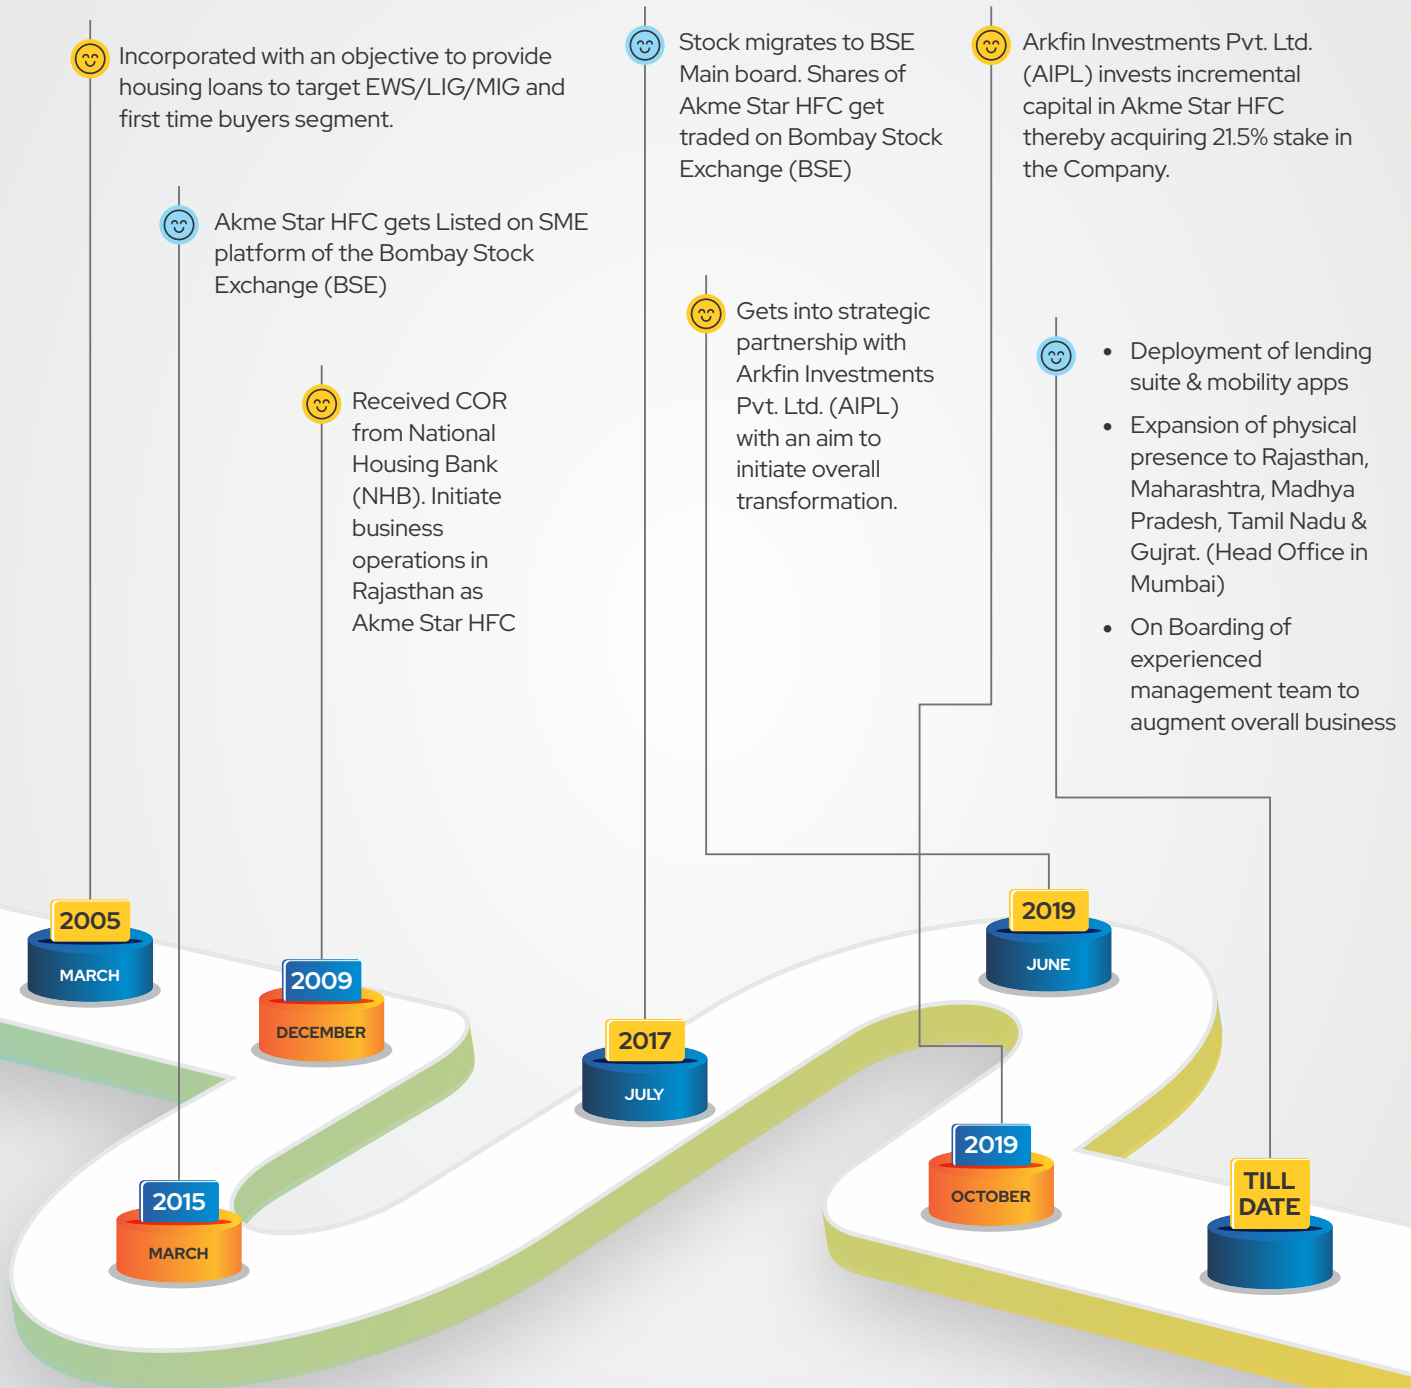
Incorporated with an objective to provide housing loans to target EWS/LIG/MIG and first time buyers segment.

Akme Star HFC gets Listed on SME platform of the Bombay Stock Exchange (BSE)

Received COR from National Housing Bank (NHB). Initiate business operations in Rajasthan as Akme Star HFC

Stock migrates to BSE Main board. Shares of Akme Star HFC get traded on Bombay Stock Exchange (BSE)

Gets into strategic partnership with Arkfin Investments Pvt. Ltd. (AIPL) with an aim to initiate overall transformation.

Arkfin Investments Pvt. Ltd. (AIPL) invests incremental capital in Akme Star HFC thereby acquiring 21.5% stake in the Company.

- Deployment of lending suite & mobility apps
- Expansion of physical presence to Rajasthan, Maharashtra, Madhya Pradesh, Tamil Nadu & Gujrat. (Head Office in Mumbai)
- On Boarding of experienced management team to augment overall business

2005 MARCH

2015 MARCH

2009 DECEMBER

2017 JULY

2019 JUNE

2019 OCTOBER

TILL DATE